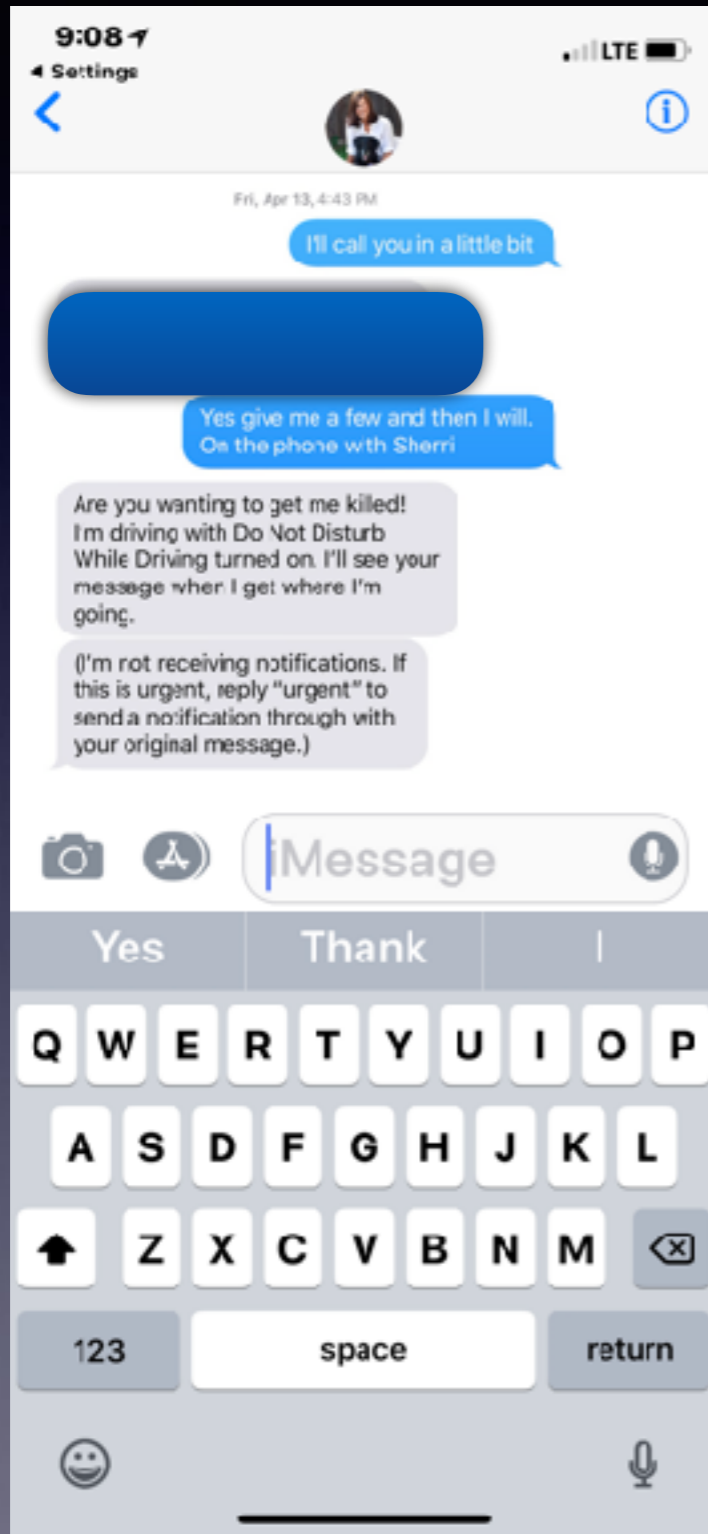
9:08
◂ Settings
LTE

Fri, Apr 13, 4:43 PM

I'll call you in a little bit

Yes give me a few and then I will. On the phone with Sherri

Are you wanting to get me killed! I'm driving with Do Not Disturb While Driving turned on. I'll see your message when I get where I'm going.

(I'm not receiving notifications. If this is urgent, reply "urgent" to send a notification through with your original message.)

iMessage

Yes
Thank
I

Q W E R T Y U I O P
A S D F G H J K L
Z X C V B N M
123
space
return